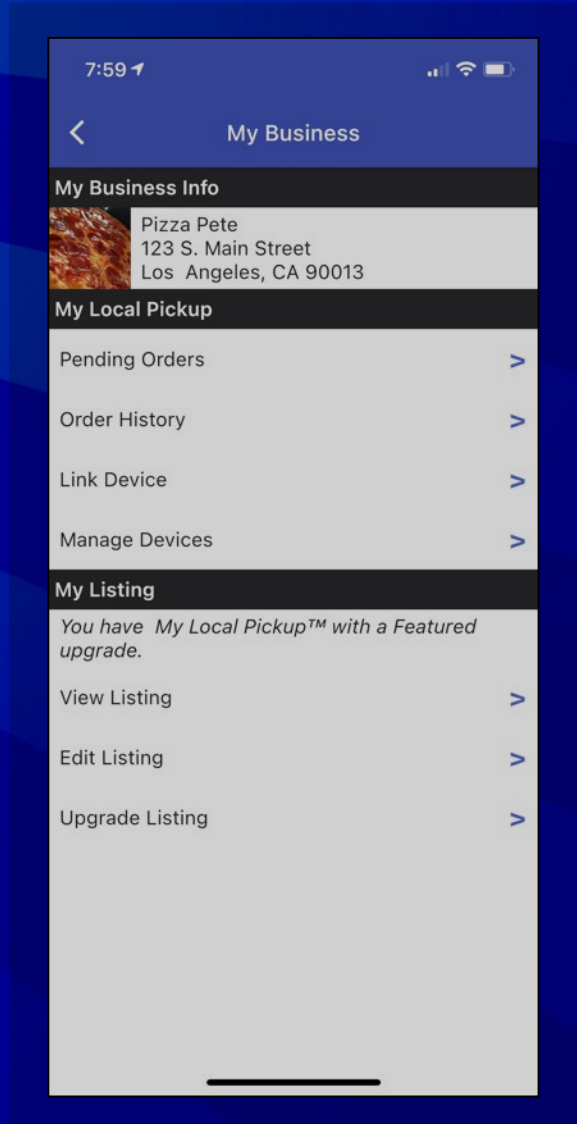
7:59

<

My Business

My Business Info

Pizza Pete
123 S. Main Street
Los Angeles, CA 90013

My Local Pickup

Pending Orders >

Order History >

Link Device >

Manage Devices >

My Listing

*You have My Local Pickup™ with a Featured upgrade.*

View Listing >

Edit Listing >

Upgrade Listing >